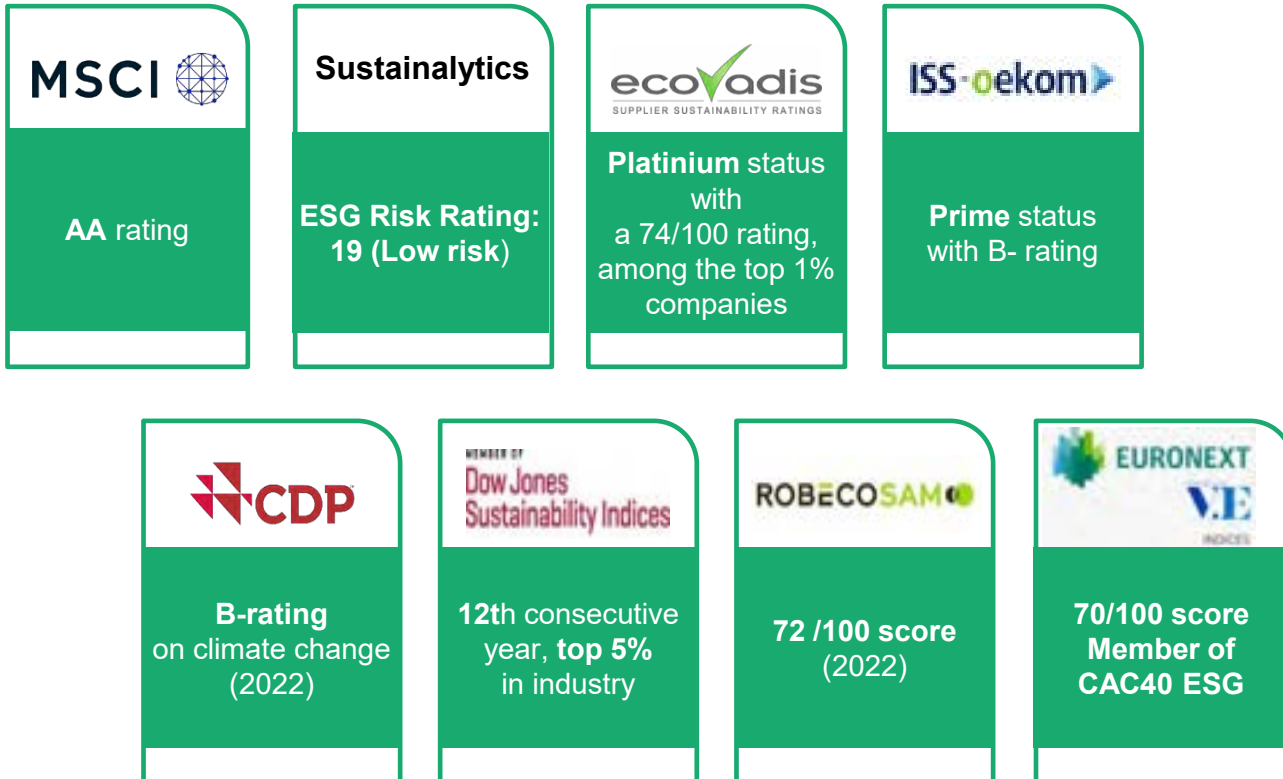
MSCI

AA rating

Sustainalytics

ESG Risk Rating: 19 (Low risk)

ecovadis
SUPPLIER SUSTAINABILITY RATINGS

Platinium status with a 74/100 rating, among the top 1% companies

ISS-oekom

Prime status with B- rating

CDP

B-rating on climate change (2022)

MEMBER OF
Dow Jones
Sustainability Indices

12th consecutive year, top 5% in industry

ROBECOSAM

72 /100 score (2022)

EURONEXT
V.E
INDICES

70/100 score
Member of CAC40 ESG